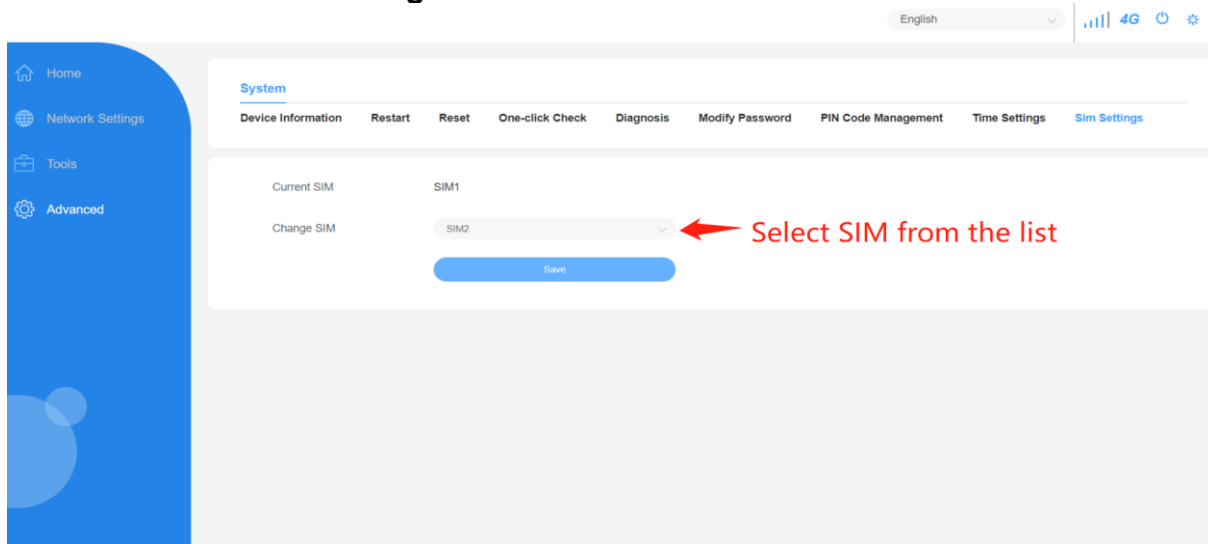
English

4G

Home

Network Settings

Tools

Advanced

System

Device Information Restart Reset One-click Check Diagnosis Modify Password PIN Code Management Time Settings Sim Settings

Current SIM SIM1

Change SIM SIM2

Select SIM from the list

Save